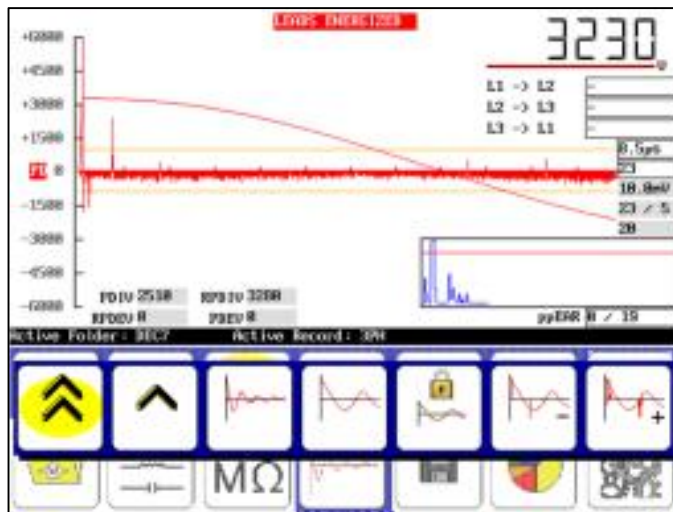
LEADS ENERGIZED

3230

+6000
+4500
+3000
+1500
0
-1500
-3000
-4500
-6000

L1 -> L2
L2 -> L3
L3 -> L1

0.5µs
23
10.0mV
23 / 5
20

PDIV 2510
RPDIV 3200
RPDEV 0
PDEV 0

ppEAR 0 / 19

Active Folder: DEC7
Active Record: 3PH

MΩ